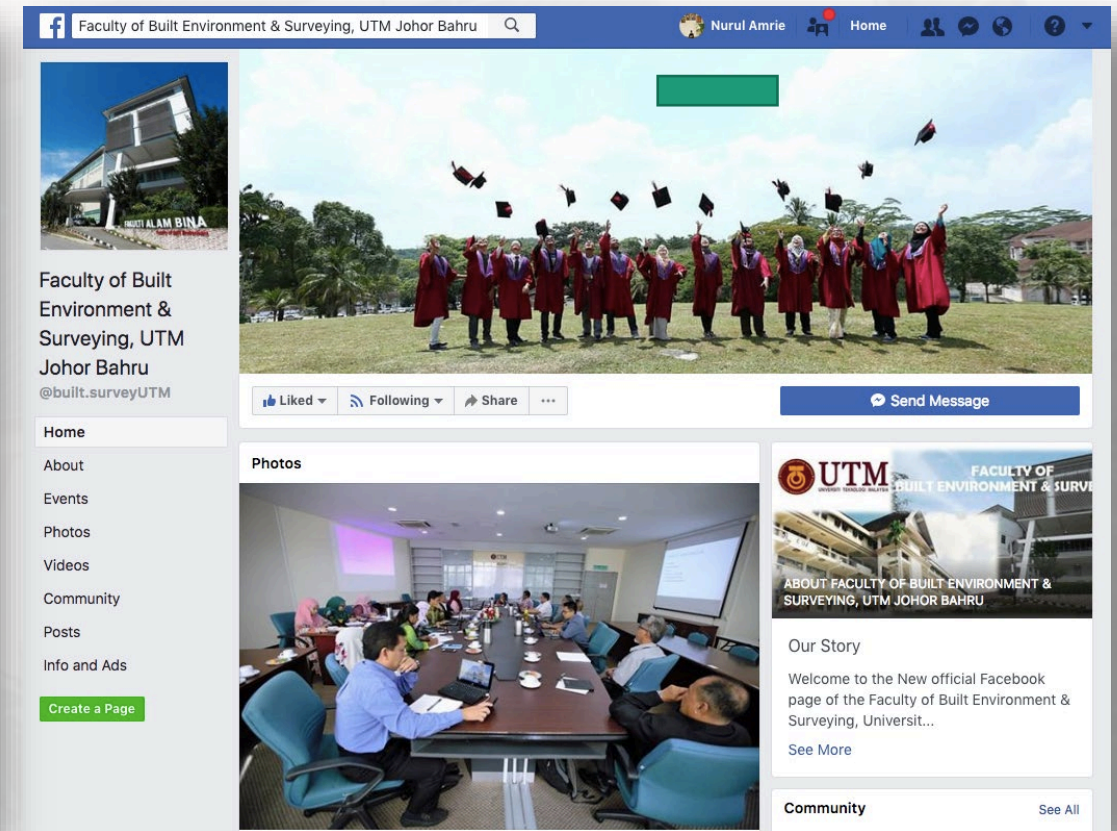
Faculty of Built Environment & Surveying, UTM Johor Bahru

Nurul Amrie Home

FAKULTI ALAM BINA

Faculty of Built Environment & Surveying, UTM Johor Bahru
@built.surveyUTM

Home
About
Events
Photos
Videos
Community
Posts
Info and Ads

Create a Page

Liked ▾ Following ▾ Share ···

Send Message

Photos

UTM FACULTY OF BUILT ENVIRONMENT & SURVE

ABOUT FACULTY OF BUILT ENVIRONMENT & SURVEYING, UTM JOHOR BAHRU

Our Story

Welcome to the New official Facebook page of the Faculty of Built Environment & Surveying, Universit...

See More

Community See All